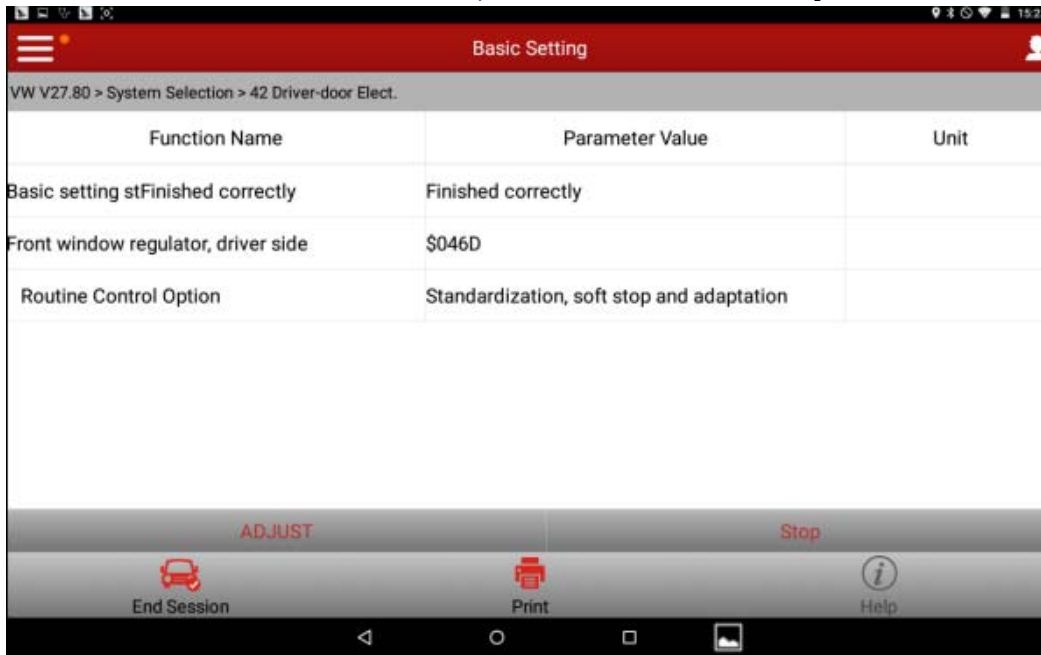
15:2

Basic Setting

VW V27.80 > System Selection > 42 Driver-door Elect.

| Function Name | Parameter Value | Unit |
|---|---|---|
| Basic setting stFinished correctly | Finished correctly | |
| Front window regulator, driver side | $046D | |
| Routine Control Option | Standardization, soft stop and adaptation | |

ADJUST
Stop

End Session
Print
Help